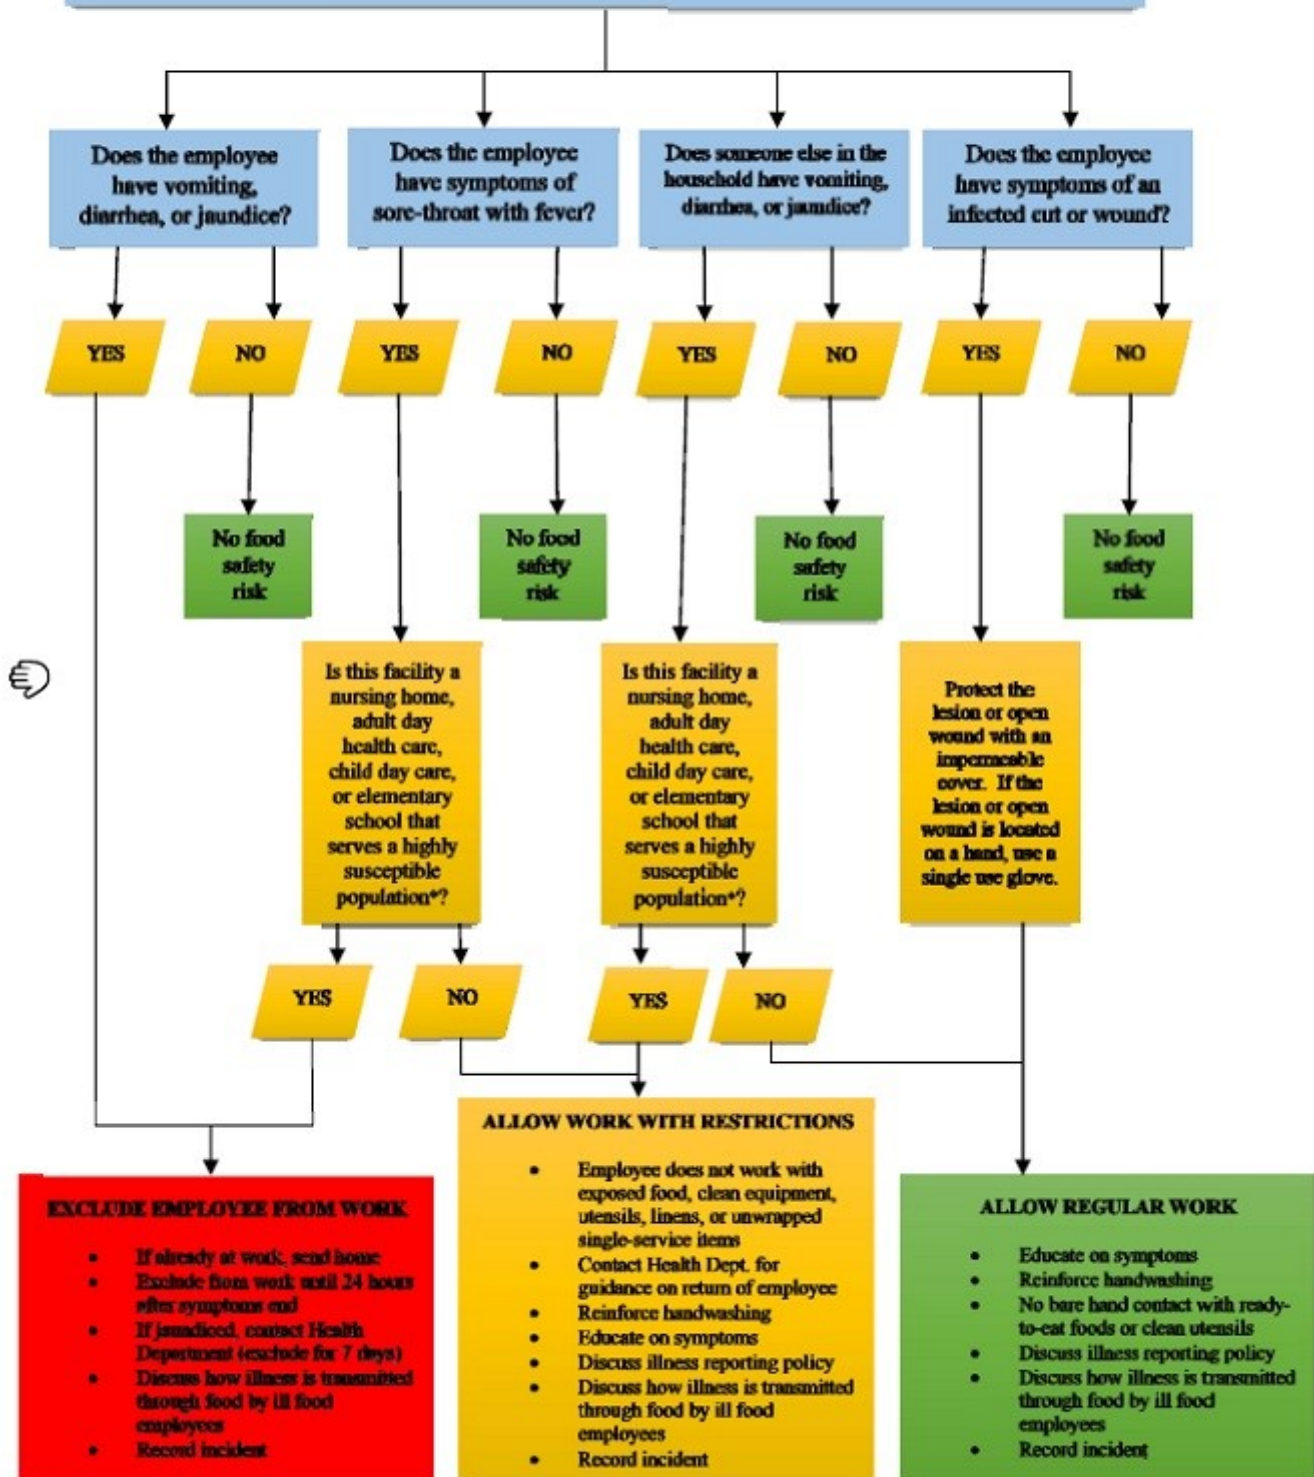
Does the employee have vomiting, diarrhea, or jaundice?

Does the employee have symptoms of sore-throat with fever?

Does someone else in the household have vomiting, diarrhea, or jaundice?

Does the employee have symptoms of an infected cut or wound?

YES

NO

YES

NO

YES

NO

YES

NO

No food safety risk

No food safety risk

No food safety risk

No food safety risk

Is this facility a nursing home, adult day health care, child day care, or elementary school that serves a highly susceptible population*?

Is this facility a nursing home, adult day health care, child day care, or elementary school that serves a highly susceptible population*?

Protect the lesion or open wound with an impermeable cover. If the lesion or open wound is located on a hand, use a single use glove.

YES

NO

YES

NO

ALLOW WORK WITH RESTRICTIONS

- Employee does not work with exposed food, clean equipment, utensils, linens, or unwrapped single-service items
- Contact Health Dept. for guidance on return of employee
- Reinforce handwashing
- Educate on symptoms
- Discuss illness reporting policy
- Discuss how illness is transmitted through food by ill food employees
- Record incident

EXCLUDE EMPLOYEE FROM WORK

- If already at work, send home
- Exclude from work until 24 hours after symptoms end
- If jaundiced, contact Health Department (exclude for 7 days)
- Discuss how illness is transmitted through food by ill food employees
- Record incident

ALLOW REGULAR WORK

- Educate on symptoms
- Reinforce handwashing
- No bare hand contact with ready-to-eat foods or clean utensils
- Discuss illness reporting policy
- Discuss how illness is transmitted through food by ill food employees
- Record incident